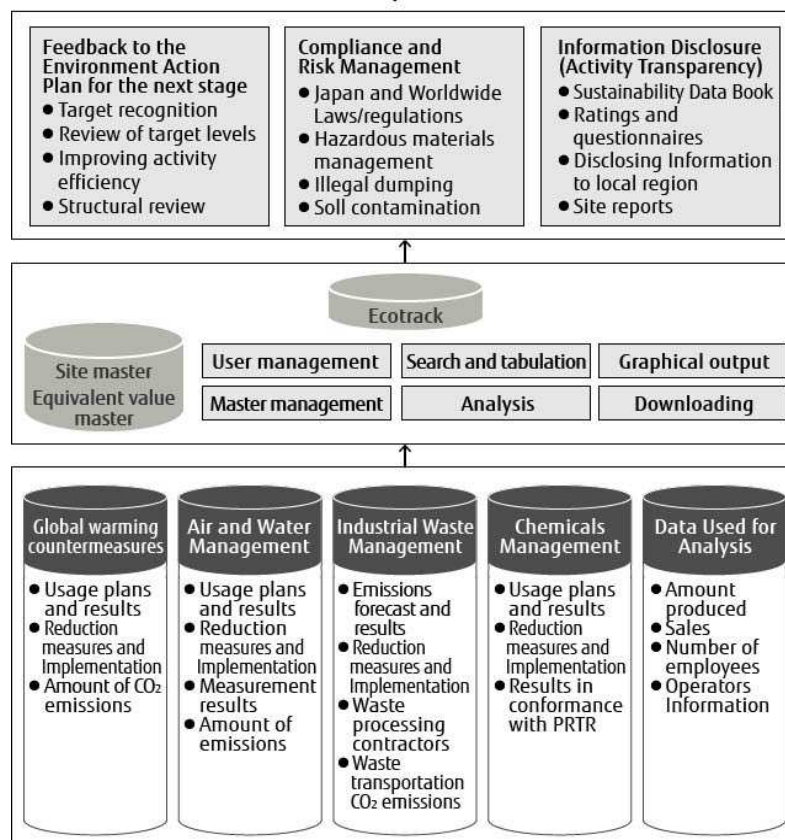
Feedback to the Environment Action Plan for the next stage
● Target recognition
● Review of target levels
● Improving activity efficiency
● Structural review

Compliance and Risk Management
● Japan and Worldwide Laws/regulations
● Hazardous materials management
● Illegal dumping
● Soll contamination

Information Disclosure (Activity Transparency)
● Sustainability Data Book
● Ratings and questionnaires
● Disclosing Information to local region
● Site reports

Ecotrack

Site master
Equivalent value master

User management
Search and tabulation
Graphical output
Master management
Analysis
Downloading

Global warming countermeasures
● Usage plans and results
● Reduction measures and Implementation
● Amount of $CO_2$ emissions

Air and Water Management
● Usage plans and results
● Reduction measures and Implementation
● Measurement results
● Amount of emissions

Industrial Waste Management
● Emissions forecast and results
● Reduction measures and Implementation
● Waste processing contractors
● Waste transportation $CO_2$ emissions

Chemicals Management
● Usage plans and results
● Reduction measures and Implementation
● Results in conformance with PRTR

Data Used for Analysis
● Amount produced
● Sales
● Number of employees
● Operators Information